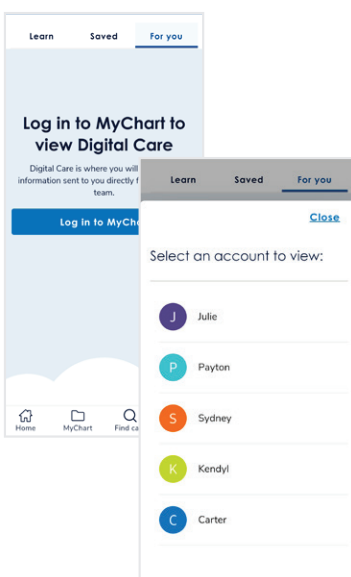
Learn Saved For you

Log in to MyChart to view Digital Care

Digital Care is where you will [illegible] information sent to you directly f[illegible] team.

Log in to MyCh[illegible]

Home MyChart Find ca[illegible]

Learn Saved For you

Close

Select an account to view:

J Julie

P Payton

S Sydney

K Kendyl

C Carter